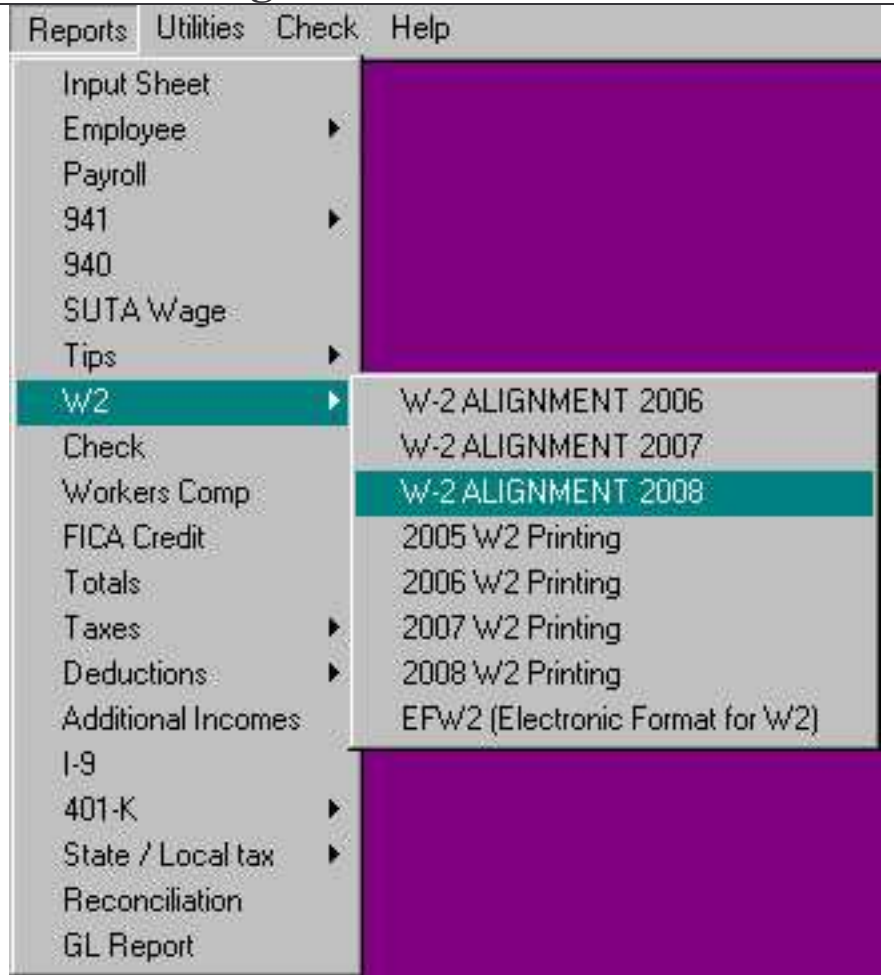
Reports Utilities Check Help

Input Sheet
Employee
Payroll
941
940
SUTA Wage
Tips
W2
Check
Workers Comp
FICA Credit
Totals
Taxes
Deductions
Additional Incomes
I-9
401-K
State / Local tax
Reconciliation
GL Report

W-2 ALIGNMENT 2006
W-2 ALIGNMENT 2007
W-2 ALIGNMENT 2008
2005 W2 Printing
2006 W2 Printing
2007 W2 Printing
2008 W2 Printing
EFW2 (Electronic Format for W2)